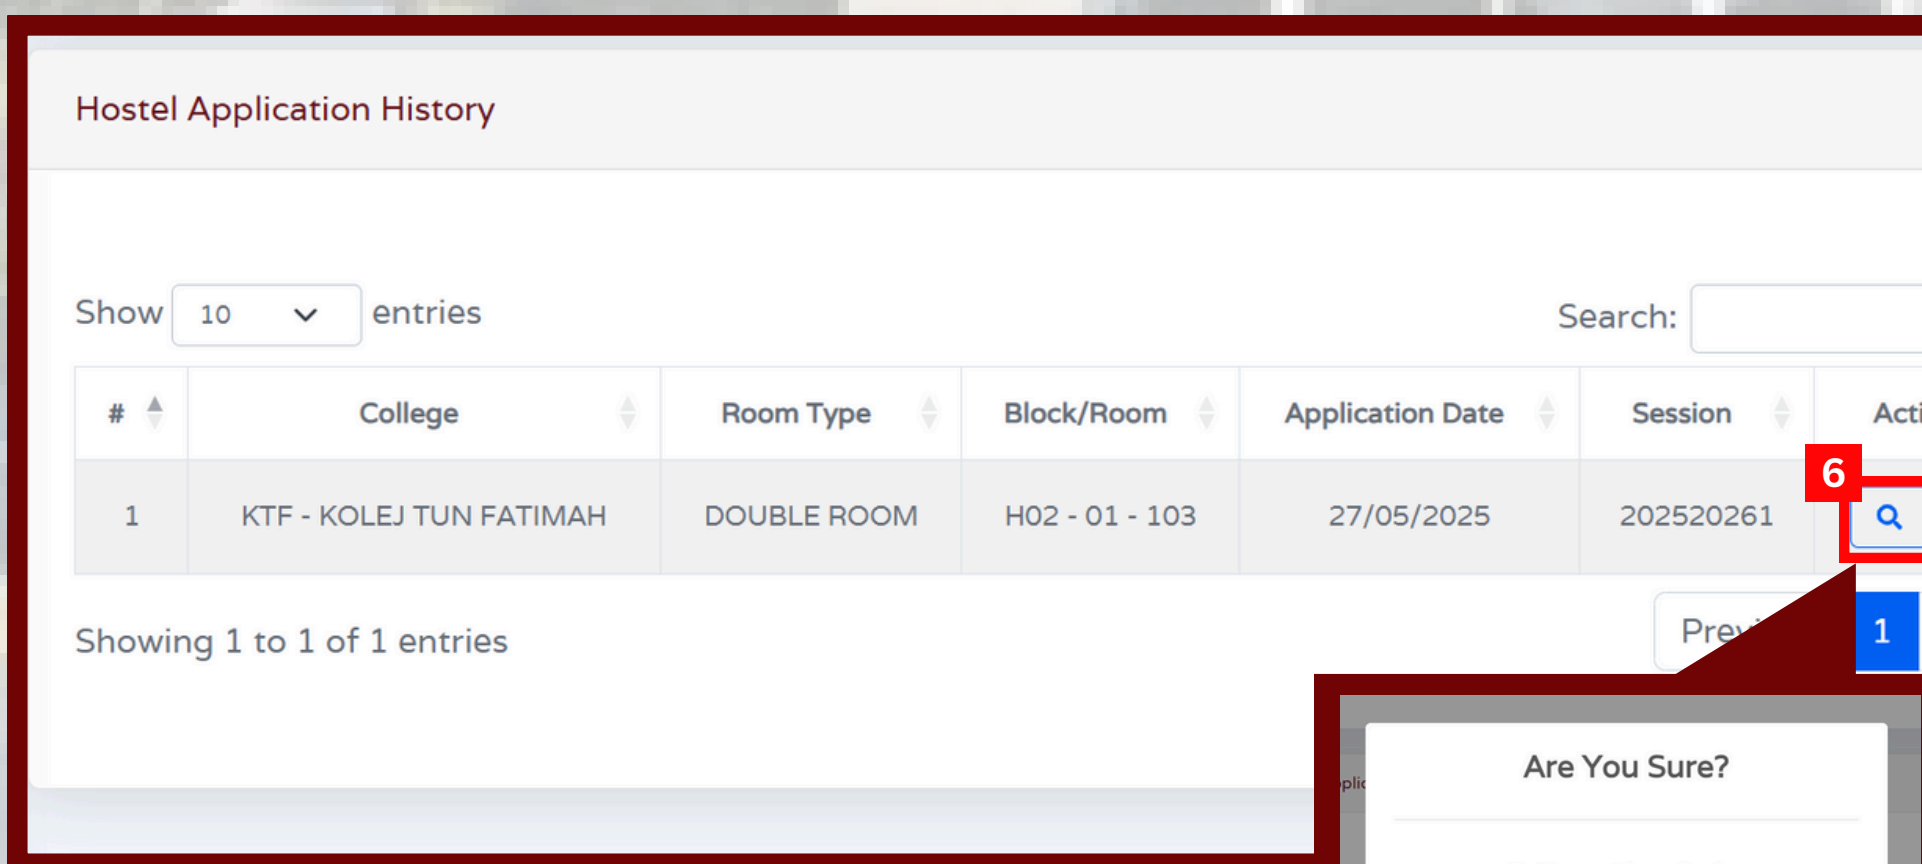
Hostel Application History

Show 10 entries

Search:

| # | College | Room Type | Block/Room | Application Date | Session | Acti |
|---|---|---|---|---|---|---|
| 1 | KTF - KOLEJ TUN FATIMAH | DOUBLE ROOM | H02 - 01 - 103 | 27/05/2025 | 202520261 | |

6

Showing 1 to 1 of 1 entries

Prev

1

plic

Are You Sure?